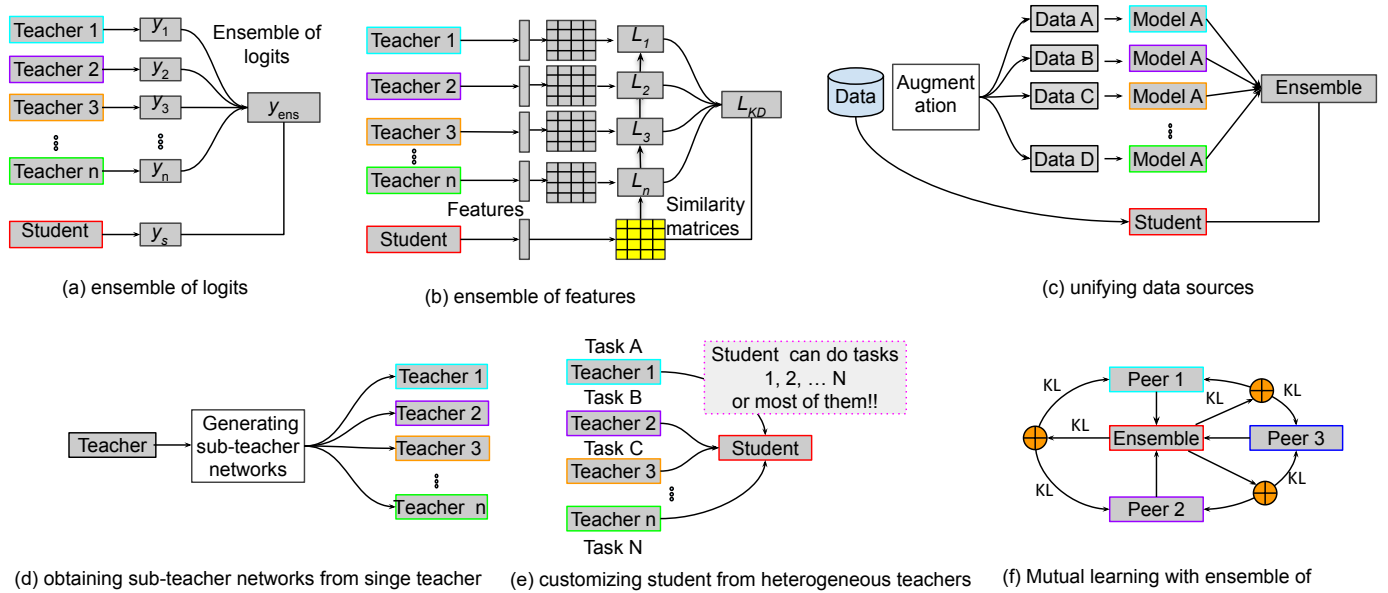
Teacher 1
$y_1$
Ensemble of logits
Teacher 2
$y_2$
Teacher 3
$y_3$
$y_{ens}$
Teacher n
$y_n$
Student
$y_s$

(a) ensemble of logits

Teacher 1
$L_1$
Teacher 2
$L_2$
$L_{KD}$
Teacher 3
$L_3$
Teacher n
$L_n$
Features
Similarity matrices
Student

(b) ensemble of features

Data
Augmentation
Data A
Model A
Data B
Model A
Data C
Model A
Ensemble
Data D
Model A
Student

(c) unifying data sources

Teacher
Generating sub-teacher networks
Teacher 1
Teacher 2
Teacher 3
Teacher n

(d) obtaining sub-teacher networks from singe teacher

Task A
Teacher 1
Student can do tasks 1, 2, … N or most of them!!
Task B
Teacher 2
Task C
Student
Teacher 3
Teacher n
Task N

(e) customizing student from heterogeneous teachers

KL
Peer 1
KL
KL
KL
Ensemble
Peer 3
KL
KL
Peer 2

(f) Mutual learning with ensemble of